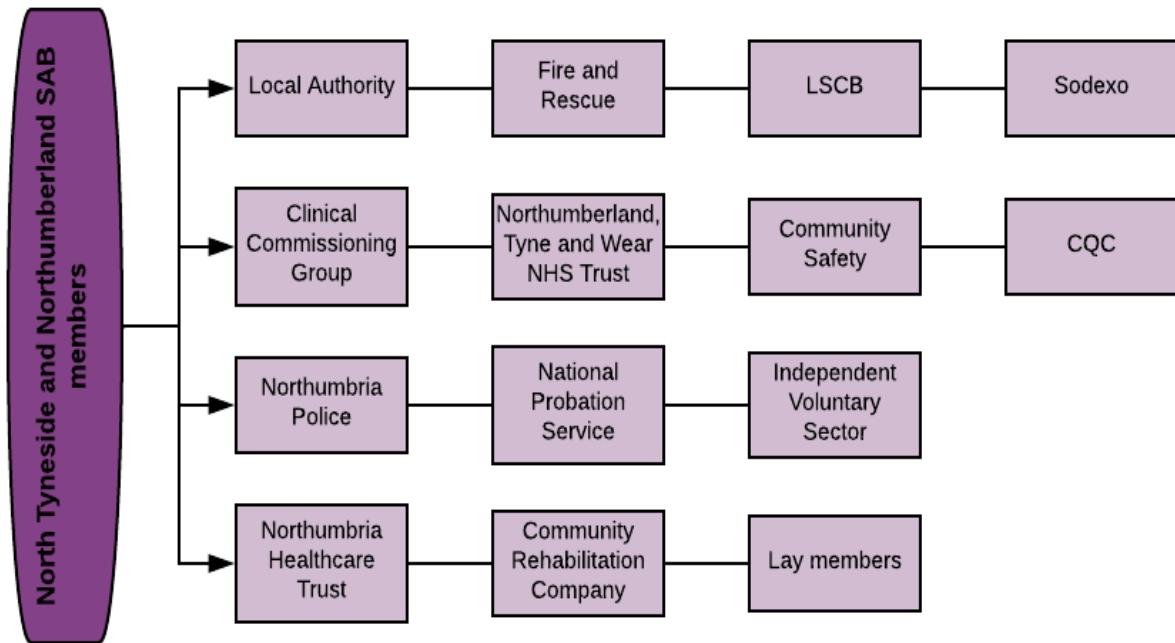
North Tyneside and Northumberland SAB members

Local Authority

Fire and Rescue

LSCB

Sodexo

Clinical Commissioning Group

Northumberland, Tyne and Wear NHS Trust

Community Safety

CQC

Northumbria Police

National Probation Service

Independent Voluntary Sector

Northumbria Healthcare Trust

Community Rehabilitation Company

Lay members